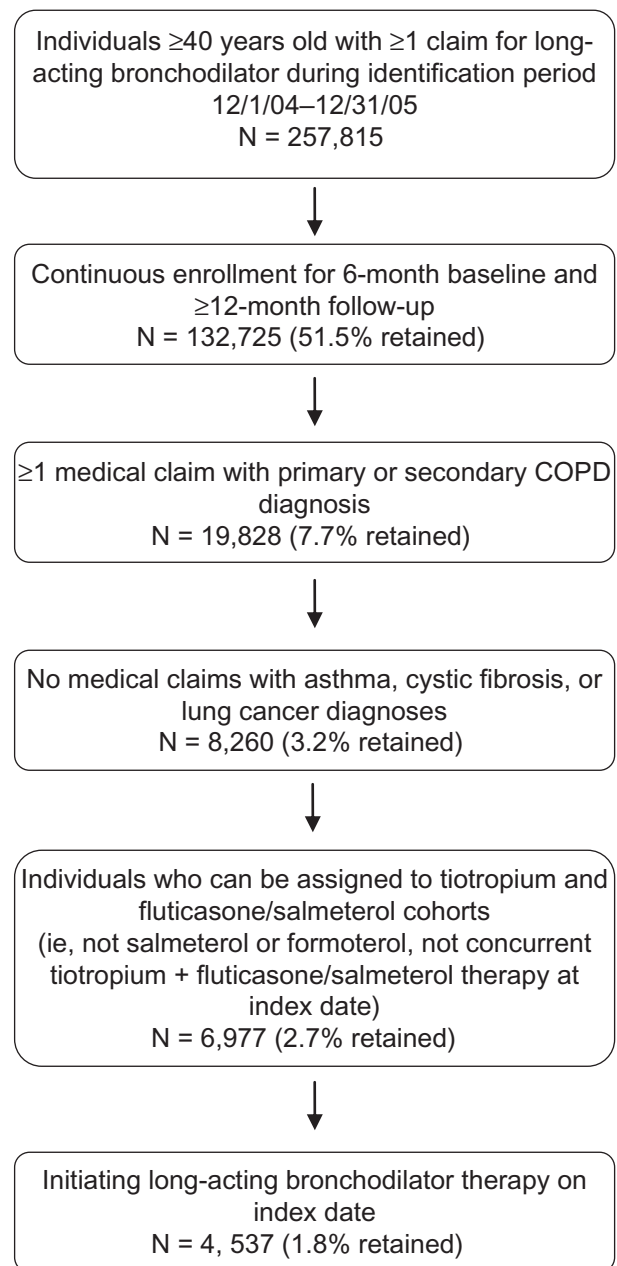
Individuals ≥40 years old with ≥1 claim for long-acting bronchodilator during identification period 12/1/04–12/31/05
N = 257,815

Continuous enrollment for 6-month baseline and ≥12-month follow-up
N = 132,725 (51.5% retained)

≥1 medical claim with primary or secondary COPD diagnosis
N = 19,828 (7.7% retained)

No medical claims with asthma, cystic fibrosis, or lung cancer diagnoses
N = 8,260 (3.2% retained)

Individuals who can be assigned to tiotropium and fluticasone/salmeterol cohorts
(ie, not salmeterol or formoterol, not concurrent tiotropium + fluticasone/salmeterol therapy at index date)
N = 6,977 (2.7% retained)

Initiating long-acting bronchodilator therapy on index date
N = 4, 537 (1.8% retained)